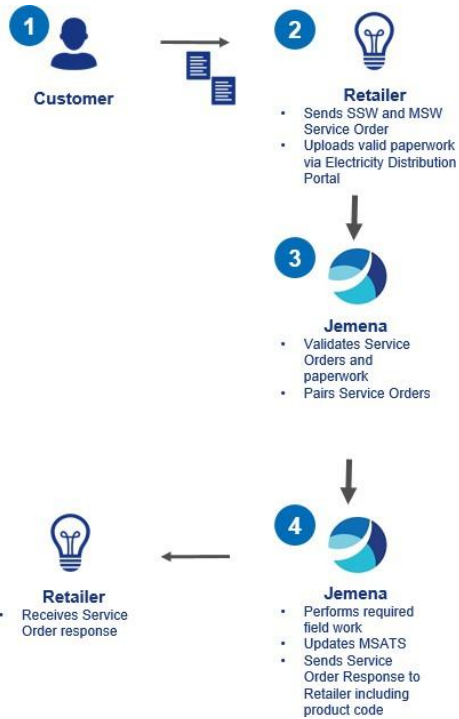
1

Customer

2

Retailer

- Sends SSW and MSW Service Order
- Uploads valid paperwork via Electricity Distribution Portal

3

Jemena

- Validates Service Orders and paperwork
- Pairs Service Orders

4

Jemena

- Performs required field work
- Updates MSATS
- Sends Service Order Response to Retailer including product code

Retailer

- Receives Service Order response